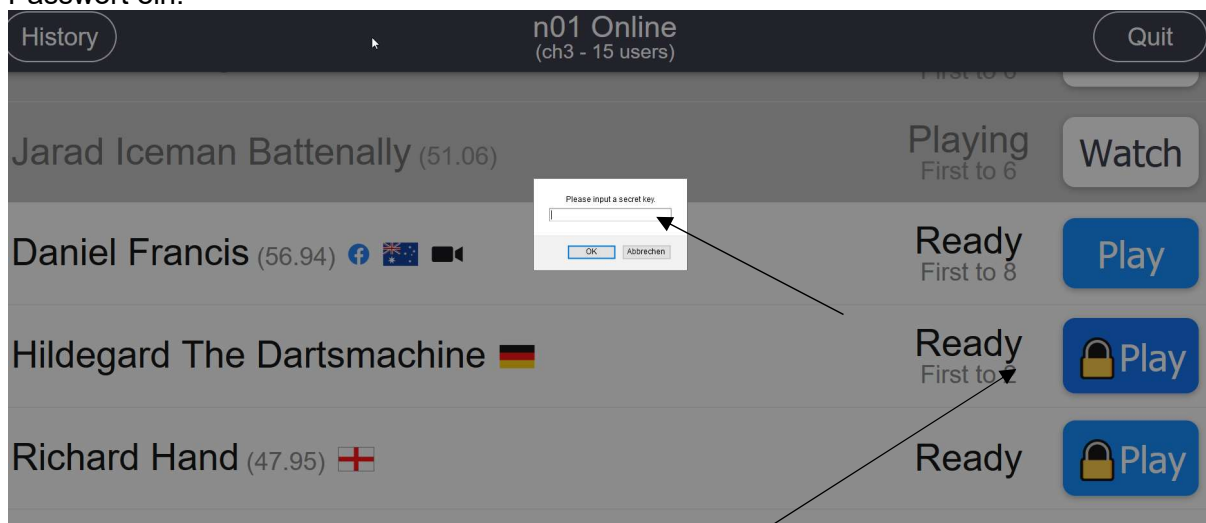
Passwort ein.

History

n01 Online
(ch3 - 15 users)

Quit

First to 6

Jarad Iceman Battenally (51.06)

Playing
First to 6

Watch

Please input a secret key.

OK Abbrechen

Daniel Francis (56.94)

Ready
First to 8

Play

Hildegard The Dartsmachine

Ready
First to 2

Play

Richard Hand (47.95)

Ready

Play